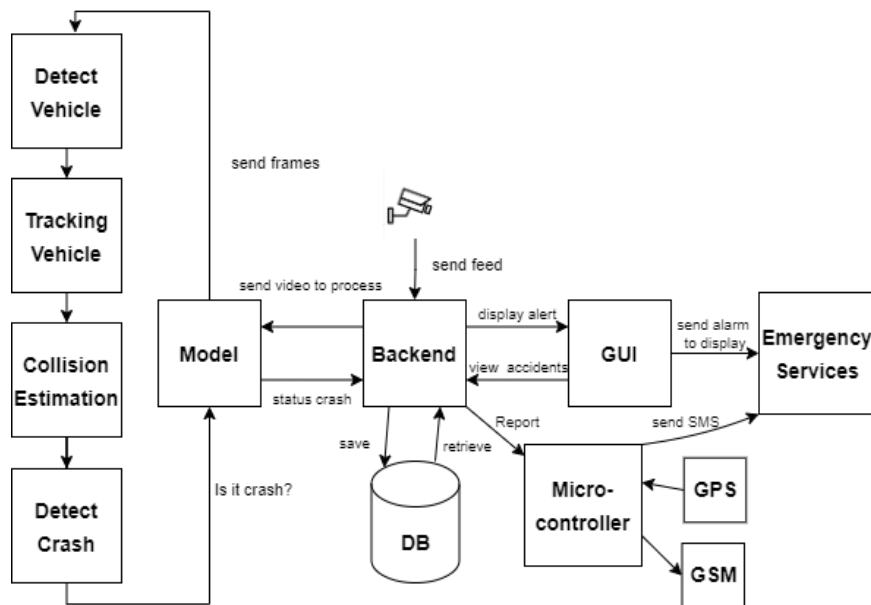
Detect Vehicle

Tracking Vehicle

Collision Estimation

Detect Crash

send frames

send feed

send video to process

Model

Backend

display alert

GUI

view accidents

send alarm to display

Emergency Services

status crash

Report

send SMS

save

retrieve

Is it crash?

DB

Micro-controller

GPS

GSM